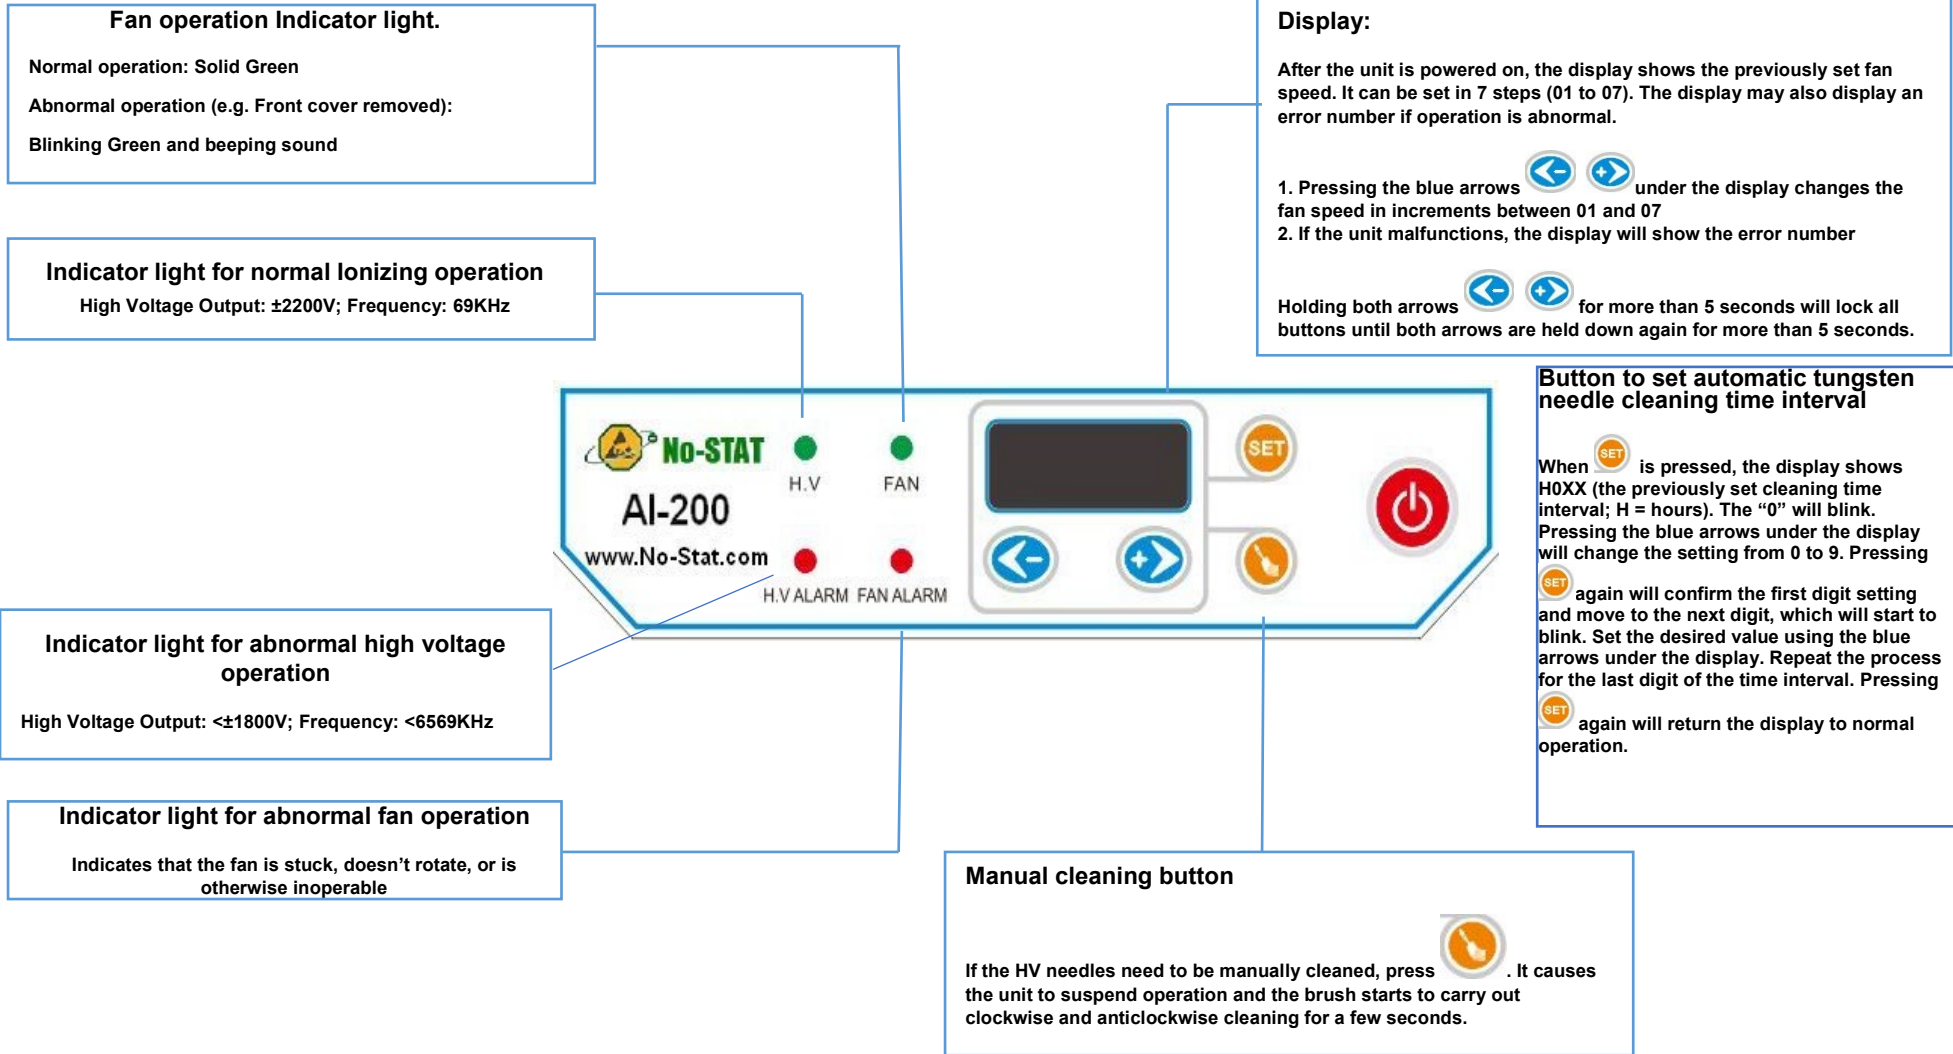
Fan operation Indicator light.

Normal operation: Solid Green

Abnormal operation (e.g. Front cover removed):

Blinking Green and beeping sound

Indicator light for normal Ionizing operation

High Voltage Output: ±2200V; Frequency: 69KHz

Display:

After the unit is powered on, the display shows the previously set fan speed. It can be set in 7 steps (01 to 07). The display may also display an error number if operation is abnormal.

1. Pressing the blue arrows under the display changes the fan speed in increments between 01 and 07
2. If the unit malfunctions, the display will show the error number

Holding both arrows for more than 5 seconds will lock all buttons until both arrows are held down again for more than 5 seconds.

No-STAT

AI-200

www.No-Stat.com

H.V

FAN

H.V ALARM

FAN ALARM

SET

Button to set automatic tungsten needle cleaning time interval

When SET is pressed, the display shows H0XX (the previously set cleaning time interval; H = hours). The “0” will blink. Pressing the blue arrows under the display will change the setting from 0 to 9. Pressing SET again will confirm the first digit setting and move to the next digit, which will start to blink. Set the desired value using the blue arrows under the display. Repeat the process for the last digit of the time interval. Pressing SET again will return the display to normal operation.

Indicator light for abnormal high voltage operation

High Voltage Output: <±1800V; Frequency: <6569KHz

Indicator light for abnormal fan operation

Indicates that the fan is stuck, doesn’t rotate, or is otherwise inoperable

Manual cleaning button

If the HV needles need to be manually cleaned, press . It causes the unit to suspend operation and the brush starts to carry out clockwise and anticlockwise cleaning for a few seconds.